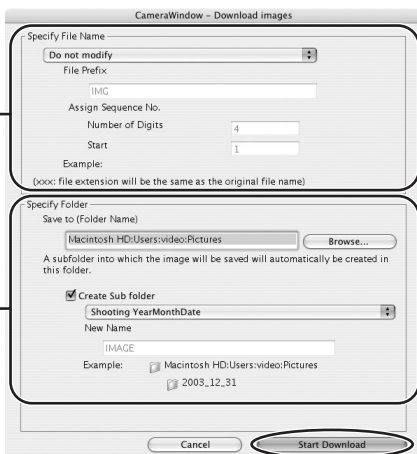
CameraWindow - Download images

Specify File Name

Do not modify

File Prefix

IMG

Assign Sequence No.

Number of Digits 4

Start 1

Example:

(xxx: file extension will be the same as the original file name)

Specify Folder

Save to (Folder Name)

Macintosh HD:Users:video:Pictures

Browse...

A subfolder into which the image will be saved will automatically be created in this folder.

Create Sub folder

Shooting YearMonthDate

New Name

IMAGE

Example: Macintosh HD:Users:video:Pictures

2003_12_31

Cancel

Start Download